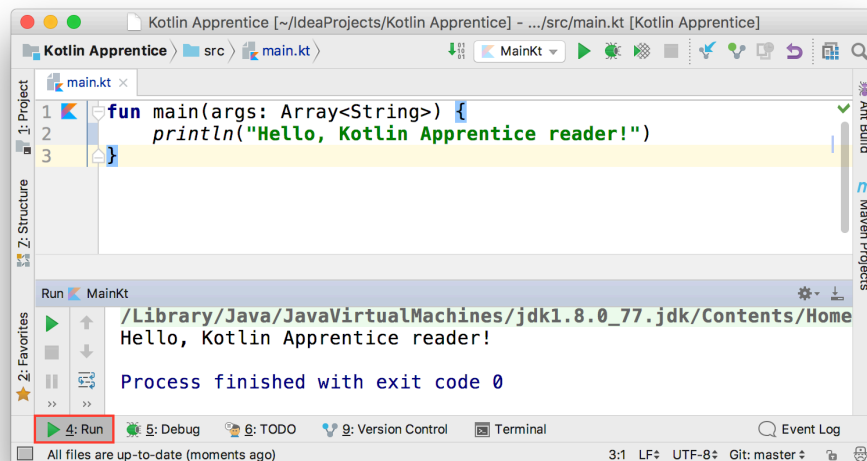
Kotlin Apprentice [~/IdeaProjects/Kotlin Apprentice] - .../src/main.kt [Kotlin Apprentice]

Kotlin Apprentice 〉 src 〉 main.kt

MainKt

main.kt

1: Project

7: Structure

2: Favorites

Ant Build

Maven Projects

1 fun main(args: Array<String>) {
2     println("Hello, Kotlin Apprentice reader!")
3 }

Run MainKt

/Library/Java/JavaVirtualMachines/jdk1.8.0_77.jdk/Contents/Home
Hello, Kotlin Apprentice reader!

Process finished with exit code 0

4: Run 5: Debug 6: TODO 9: Version Control Terminal Event Log

All files are up-to-date (moments ago) 3:1 LF÷ UTF-8÷ Git: master÷